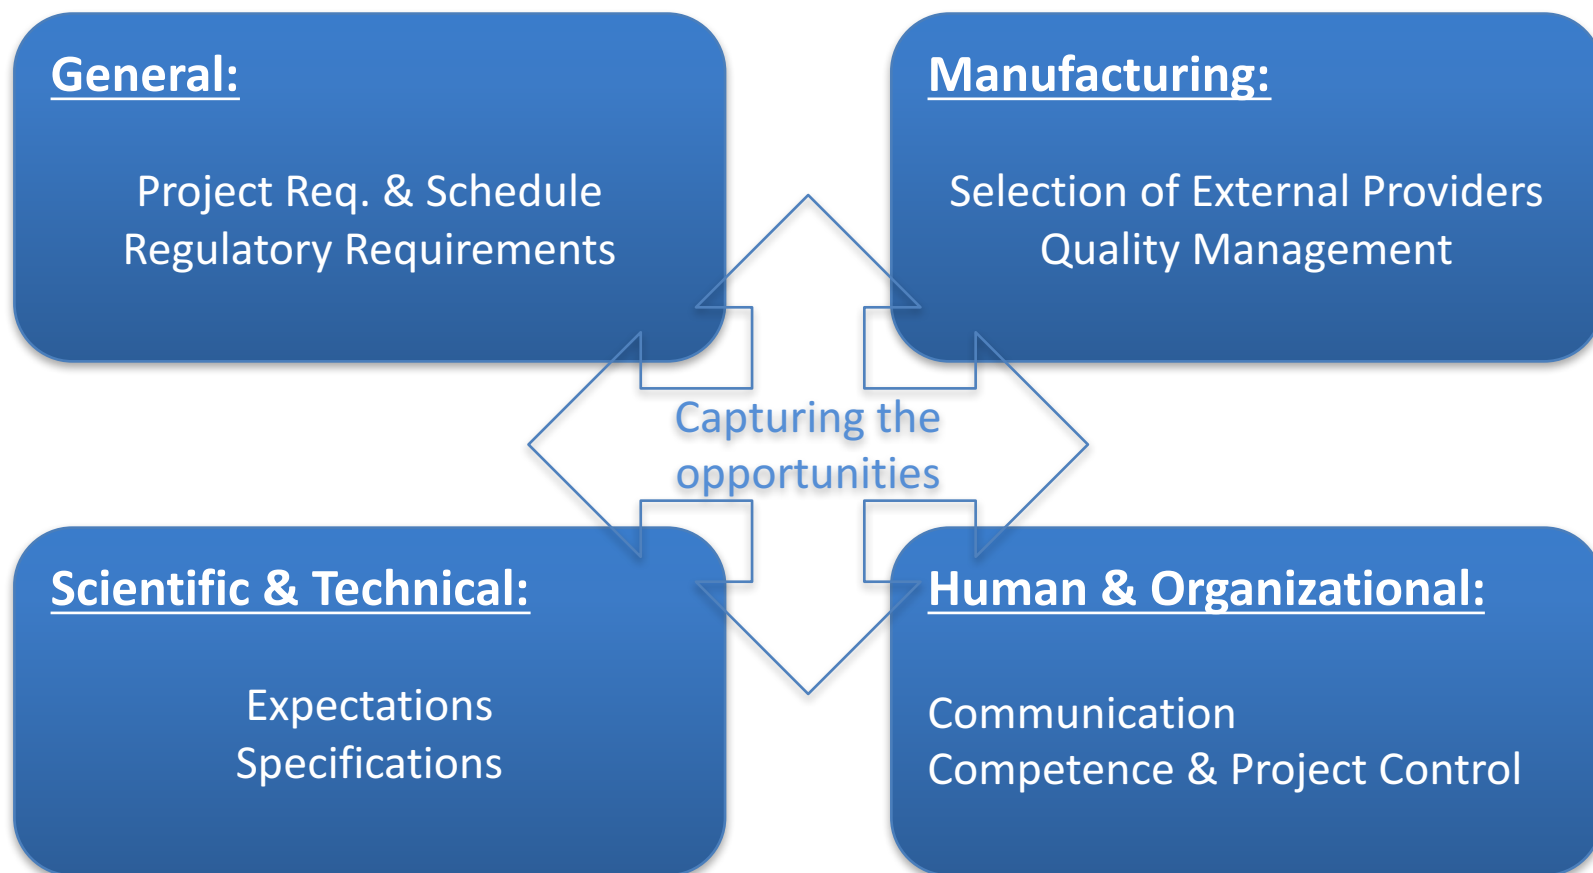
General:

Project Req. & Schedule
Regulatory Requirements

Manufacturing:

Selection of External Providers
Quality Management

Capturing the opportunities

Scientific & Technical:

Expectations
Specifications

Human & Organizational:

Communication
Competence & Project Control